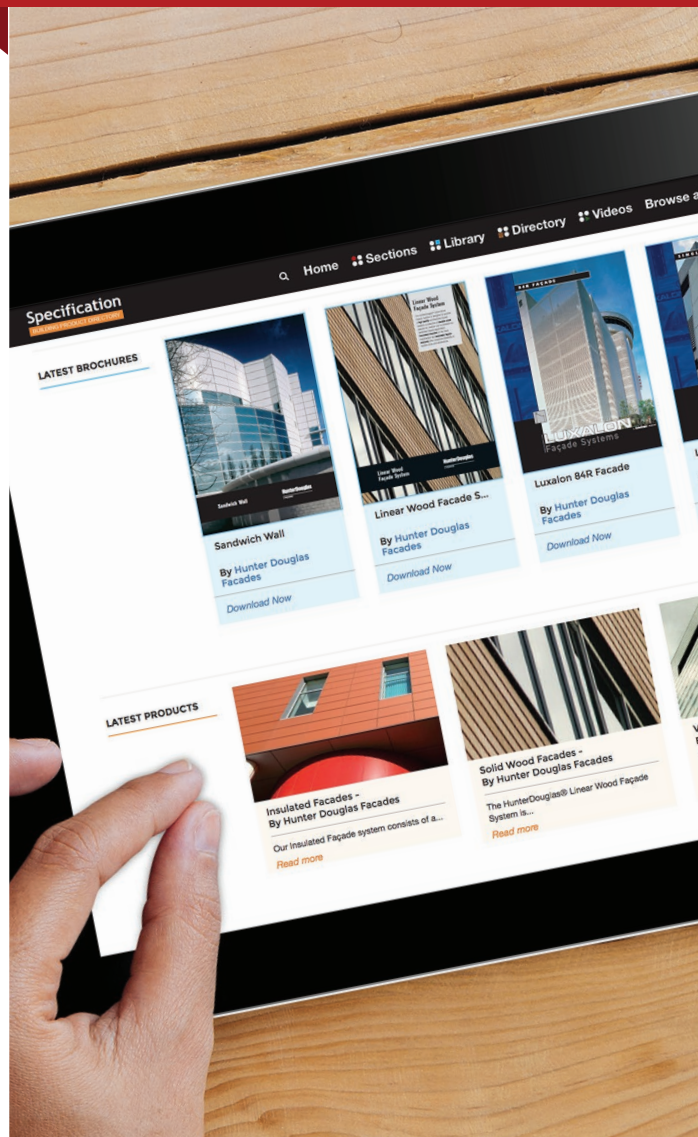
Specification
BUILDING PRODUCT DIRECTORY

Home Sections Library Directory Videos Browse a

LATEST BROCHURES

Sandwich Wall HunterDouglas

Sandwich Wall

By Hunter Douglas Facades

Download Now

Linear Wood Façade System

Linear Wood Façade System HunterDouglas

Linear Wood Facade S...

By Hunter Douglas Facades

Download Now

84R FAÇADE

LUXALON Façade Systems

Luxalon 84R Facade

By Hunter Douglas Facades

Download Now

LATEST PRODUCTS

Insulated Facades - By Hunter Douglas Facades

Our Insulated Façade system consists of a...

Read more

Solid Wood Facades - By Hunter Douglas Facades

The HunterDouglas® Linear Wood Façade System is...

Read more